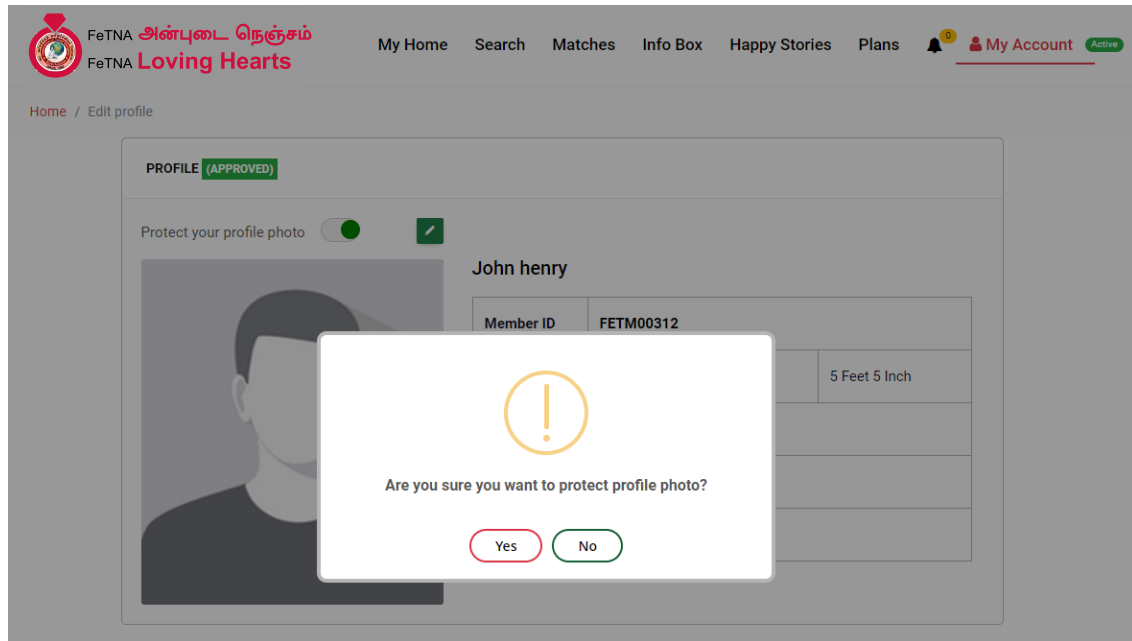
FeTNA அன்புடை நெஞ்சம்
FeTNA Loving Hearts

My Home Search Matches Info Box Happy Stories Plans 0 My Account Active

Home / Edit profile

PROFILE (APPROVED)

Protect your profile photo

John henry

| Member ID | FETM00312 | |
|---|---|---|
| | | 5 Feet 5 Inch |

Are you sure you want to protect profile photo?

Yes No